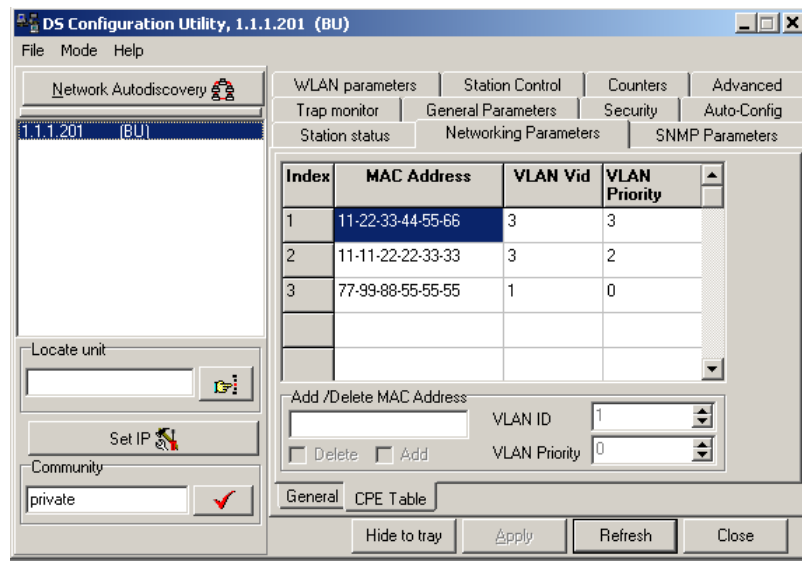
DS Configuration Utility, 1.1.1.201 (BU)

File Mode Help

Network Autodiscovery

1.1.1.201 (BU)

Locate unit

Set IP

Community

private

WLAN parameters | Station Control | Counters | Advanced
Trap monitor | General Parameters | Security | Auto-Config
Station status | Networking Parameters | SNMP Parameters

| Index | MAC Address | VLAN Vid | VLAN Priority |
|---|---|---|---|
| 1 | 11-22-33-44-55-66 | 3 | 3 |
| 2 | 11-11-22-22-33-33 | 3 | 2 |
| 3 | 77-99-88-55-55-55 | 1 | 0 |
| | | | |
| | | | |

Add /Delete MAC Address

VLAN ID 1

VLAN Priority 0

Delete Add

General CPE Table

Hide to tray Apply Refresh Close